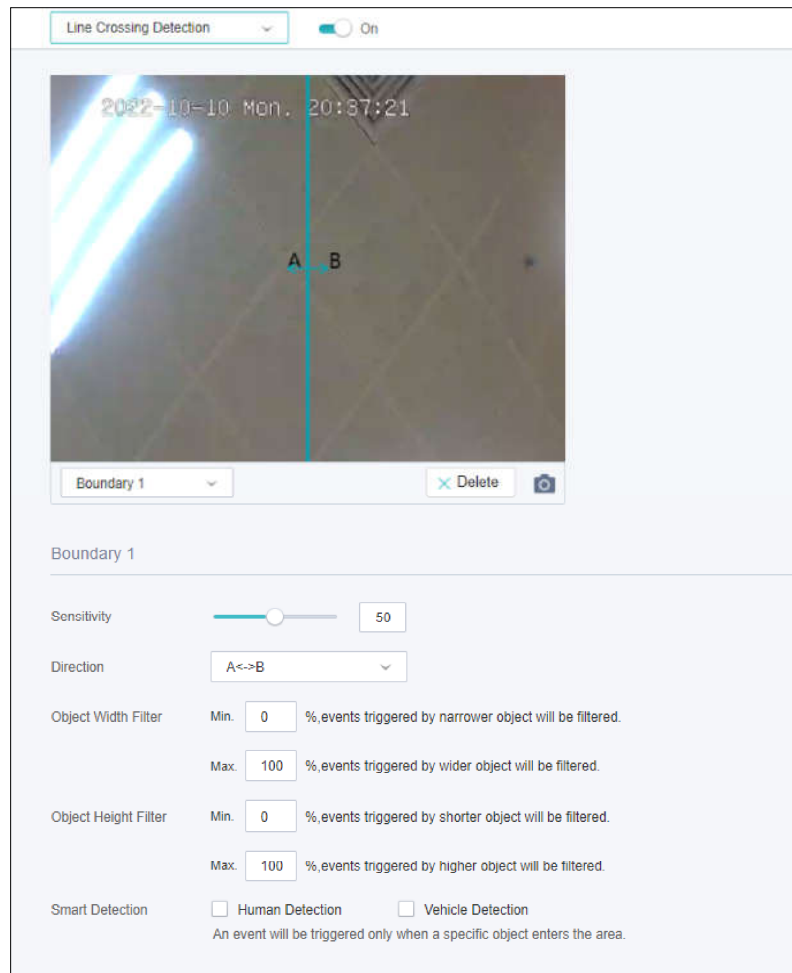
Line Crossing Detection
On

2022-10-10 Mon. 20:37:21

A B

Boundary 1
Delete

Boundary 1

Sensitivity 50

Direction A<->B

Object Width Filter Min. 0 %,events triggered by narrower object will be filtered.

Max. 100 %,events triggered by wider object will be filtered.

Object Height Filter Min. 0 %,events triggered by shorter object will be filtered.

Max. 100 %,events triggered by higher object will be filtered.

Smart Detection Human Detection Vehicle Detection

An event will be triggered only when a specific object enters the area.